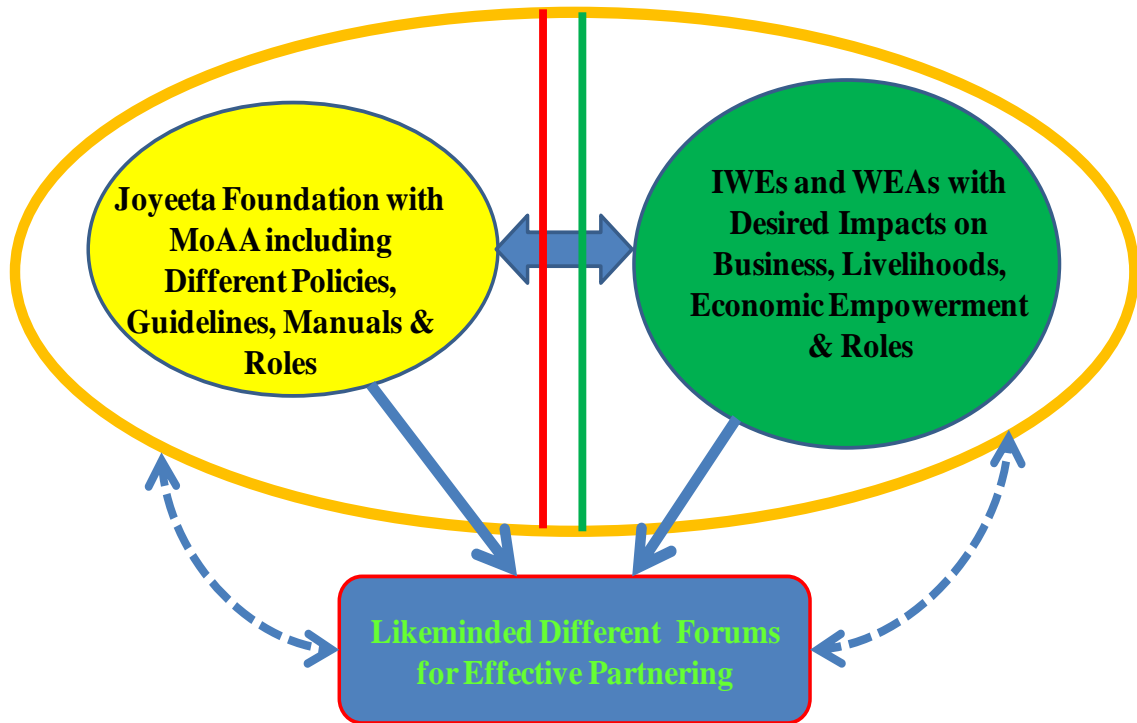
Joyeeta Foundation with MoAA including Different Policies, Guidelines, Manuals & Roles

IWEs and WEAs with Desired Impacts on Business, Livelihoods, Economic Empowerment & Roles

Likeminded Different Forums for Effective Partnering